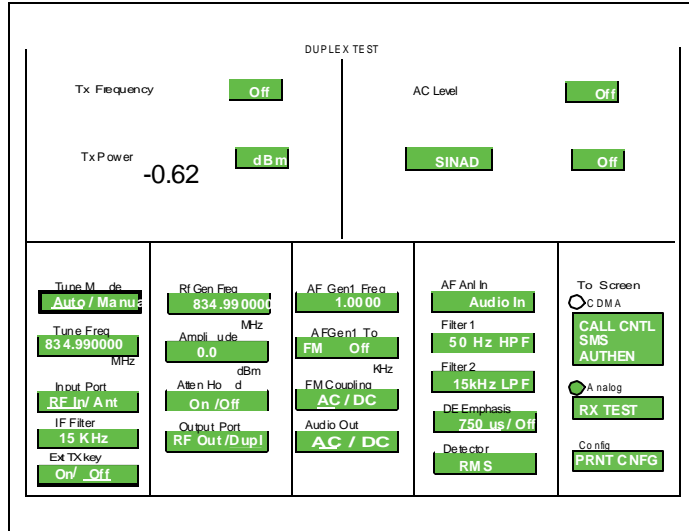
DUPLEX TEST

Tx Frequency
Off

AC Level
Off

Tx Power
-0.62
dBm

SINAD
Off

Tune Mode
Auto / Manua

Tune Freq
834.990000
MHz

Input Port
RF In/ Ant

IF Filter
15 KHz

Ext TX key
On/ Off

Rf Gen Freq
834.990000
MHz

Amplitude
0.0
dBm

Atten Hold
On /Off

Output Port
RF Out /Dupl

AF Gen1 Freq
1.0000
KHz

AFGen1 To
FM Off

FM Coupling
AC / DC

Audio Out
AC / DC

AF Anl In
Audio In

Filter 1
50 Hz HPF

Filter 2
15kHz LPF

DE Emphasis
750 us / Off

Detector
RMS

To Screen
CDMA

CALL CNTL
SMS
AUTHEN

Analog
RX TEST

Config
PRNT CNFG